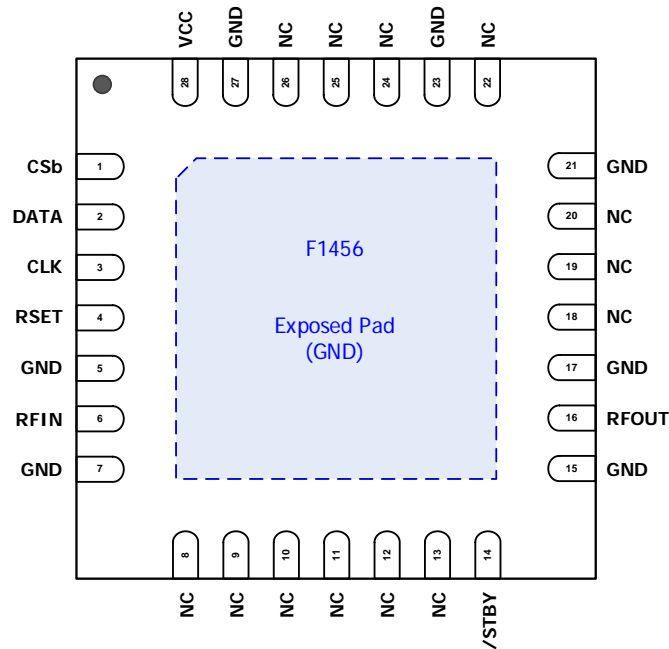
VCC GND NC NC NC GND NC

28 27 26 25 24 23 22

CSb 1
DATA 2
CLK 3
RSET 4
GND 5
RFIN 6
GND 7

F1456

Exposed Pad
(GND)

21 GND
20 NC
19 NC
18 NC
17 GND
16 RFOUT
15 GND

8 9 10 11 12 13 14

NC NC NC NC NC NC /STBY